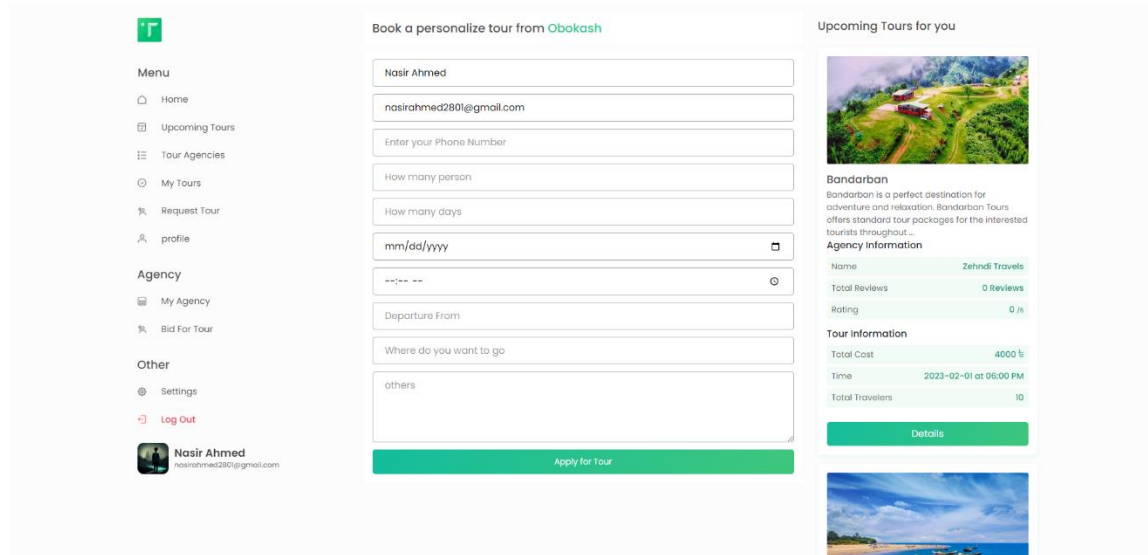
T

Menu

Home

Upcoming Tours

Tour Agencies

My Tours

Request Tour

profile

Agency

My Agency

Bid For Tour

Other

Settings

Log Out

Nasir Ahmed
nasirahmed2801@gmail.com

Book a personalize tour from Obokash

Nasir Ahmed

nasirahmed2801@gmail.com

Enter your Phone Number

How many person

How many days

mm/dd/yyyy

--:-- --

Departure From

Where do you want to go

others

Apply for Tour

Upcoming Tours for you

Bandarban

Bandarban is a perfect destination for adventure and relaxation. Bandarban Tours offers standard tour packages for the interested tourists throughout ...

Agency Information

| Name | Zehndi Travels |
|---|---|
| Total Reviews | 0 Reviews |
| Rating | 0 /5 |

Tour Information

| Total Cost | 4000 ৳ |
|---|---|
| Time | 2023-02-01 at 06:00 PM |
| Total Travelers | 10 |

Details